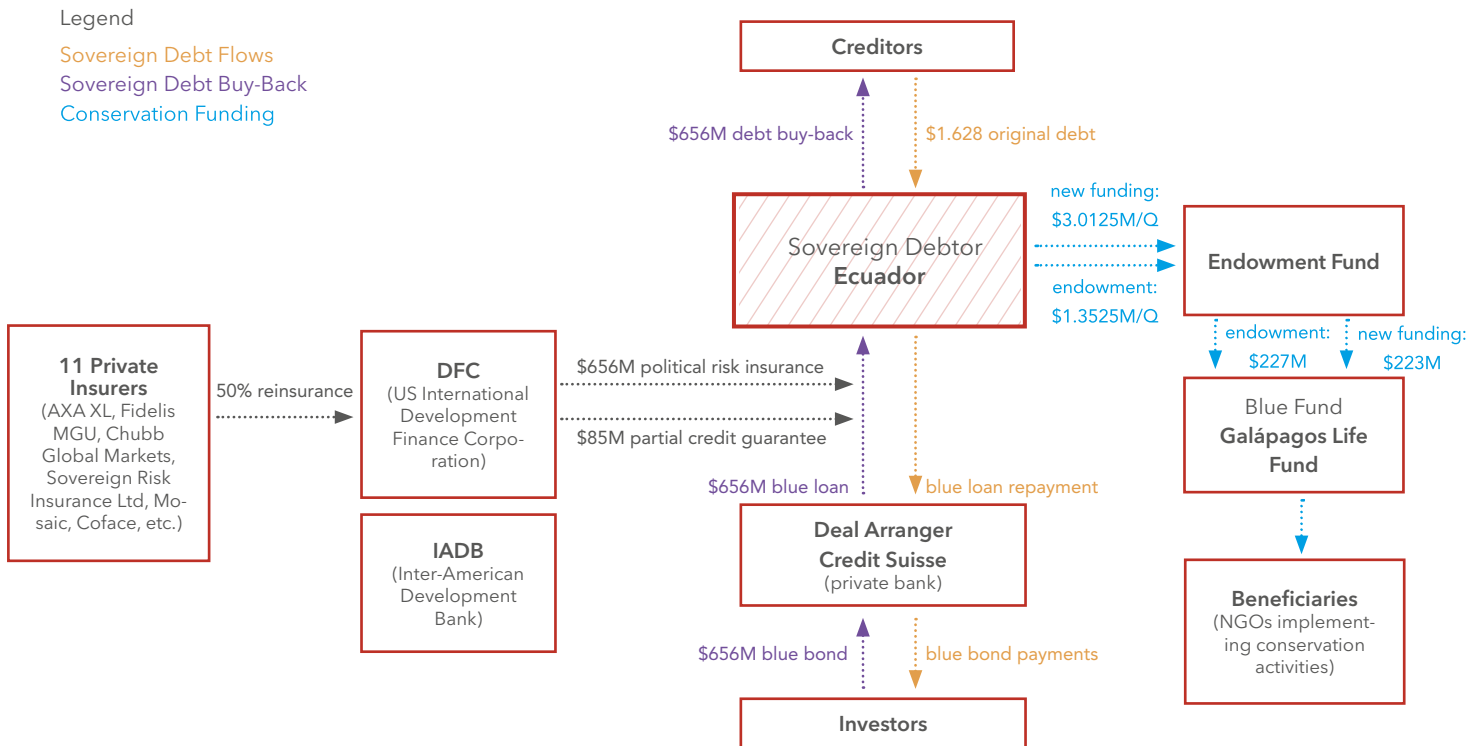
Legend

Sovereign Debt Flows
Sovereign Debt Buy-Back
Conservation Funding

Creditors

$656M debt buy-back

$1.628 original debt

Sovereign Debtor
Ecuador

new funding:
$3.0125M/Q

endowment:
$1.3525M/Q

Endowment Fund

endowment:
$227M

new funding:
$223M

Blue Fund
Galápagos Life Fund

Beneficiaries
(NGOs implementing conservation activities)

11 Private Insurers
(AXA XL, Fidelis MGU, Chubb Global Markets, Sovereign Risk Insurance Ltd, Mosaic, Coface, etc.)

50% reinsurance

DFC
(US International Development Finance Corporation)

$656M political risk insurance

$85M partial credit guarantee

IADB
(Inter-American Development Bank)

$656M blue loan

blue loan repayment

Deal Arranger
Credit Suisse
(private bank)

$656M blue bond

blue bond payments

Investors